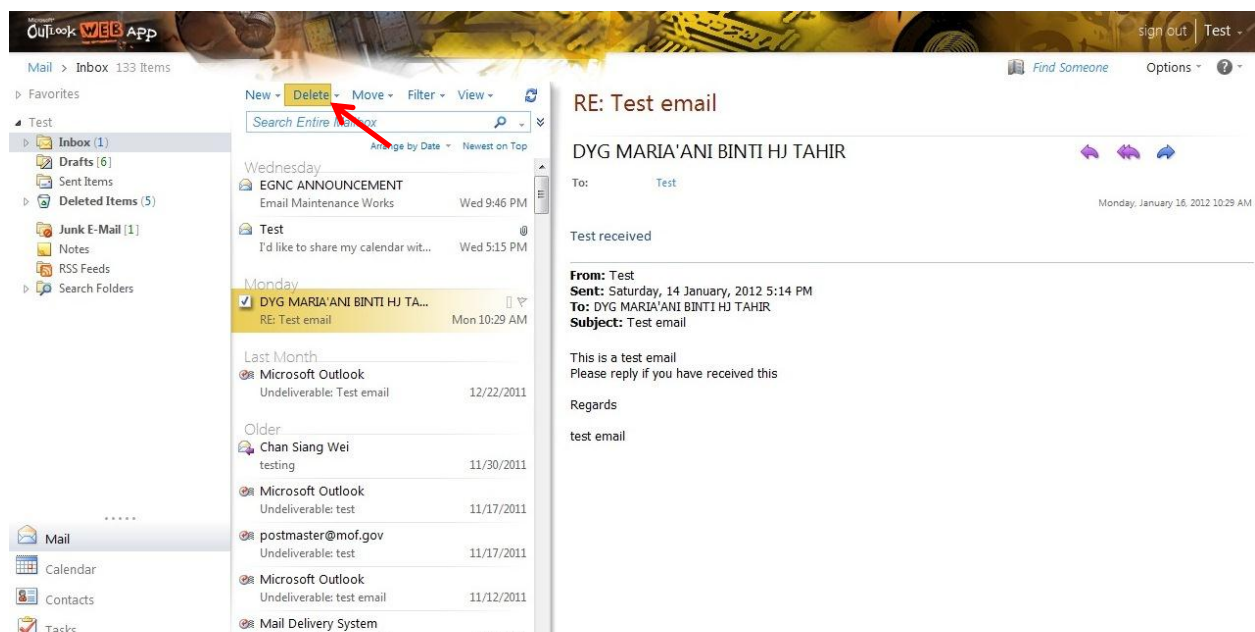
Microsoft Outlook WEB APP

sign out | Test

Mail > Inbox 133 Items

Find Someone    Options

Favorites

Test
Inbox (1)
Drafts [6]
Sent Items
Deleted Items (5)
Junk E-Mail [1]
Notes
RSS Feeds
Search Folders

Mail
Calendar
Contacts
Tasks

New · Delete · Move · Filter · View ·

Search Entire Mai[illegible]ox

Ar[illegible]ge by Date · Newest on Top

Wednesday
EGNC ANNOUNCEMENT
Email Maintenance Works    Wed 9:46 PM

Test
I'd like to share my calendar wit...    Wed 5:15 PM

Monday
DYG MARIA'ANI BINTI HJ TA...
RE: Test email    Mon 10:29 AM

Last Month
Microsoft Outlook
Undeliverable: Test email    12/22/2011

Older
Chan Siang Wei
testing    11/30/2011

Microsoft Outlook
Undeliverable: test    11/17/2011

postmaster@mof.gov
Undeliverable: test    11/17/2011

Microsoft Outlook
Undeliverable: test email    11/12/2011

Mail Delivery System

RE: Test email

DYG MARIA'ANI BINTI HJ TAHIR

To: Test

Monday, January 16, 2012 10:29 AM

Test received

From: Test
Sent: Saturday, 14 January, 2012 5:14 PM
To: DYG MARIA'ANI BINTI HJ TAHIR
Subject: Test email

This is a test email
Please reply if you have received this

Regards

test email